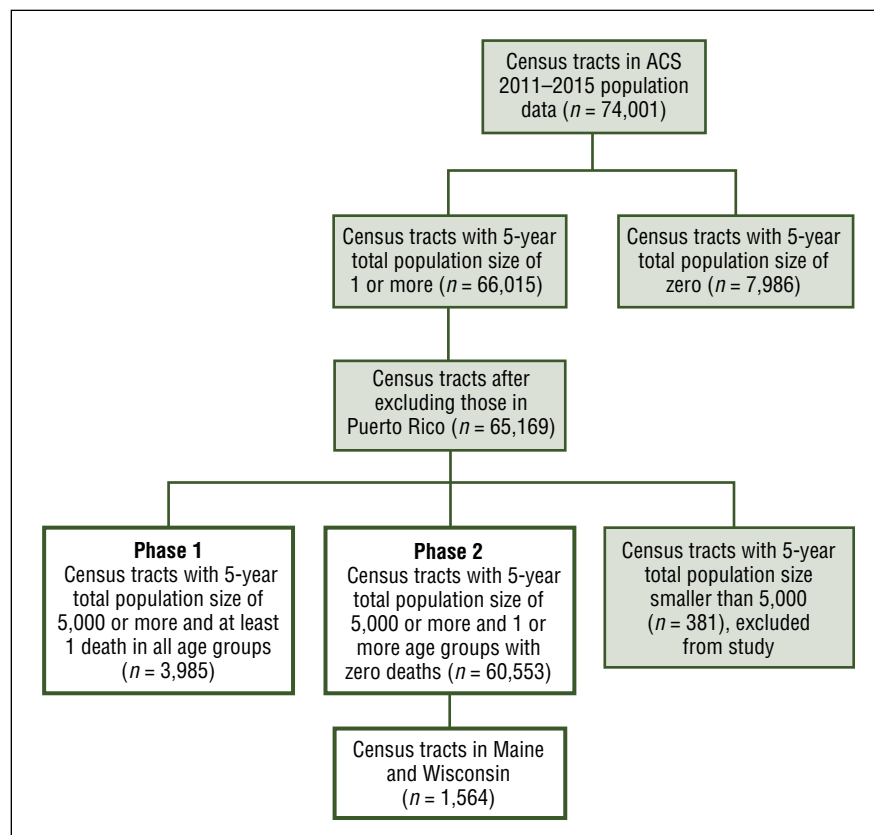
Census tracts in ACS 2011–2015 population data ($n$ = 74,001)

Census tracts with 5-year total population size of 1 or more ($n$ = 66,015)

Census tracts with 5-year total population size of zero ($n$ = 7,986)

Census tracts after excluding those in Puerto Rico ($n$ = 65,169)

**Phase 1**
Census tracts with 5-year total population size of 5,000 or more and at least 1 death in all age groups ($n$ = 3,985)

**Phase 2**
Census tracts with 5-year total population size of 5,000 or more and 1 or more age groups with zero deaths ($n$ = 60,553)

Census tracts with 5-year total population size smaller than 5,000 ($n$ = 381), excluded from study

Census tracts in Maine and Wisconsin ($n$ = 1,564)